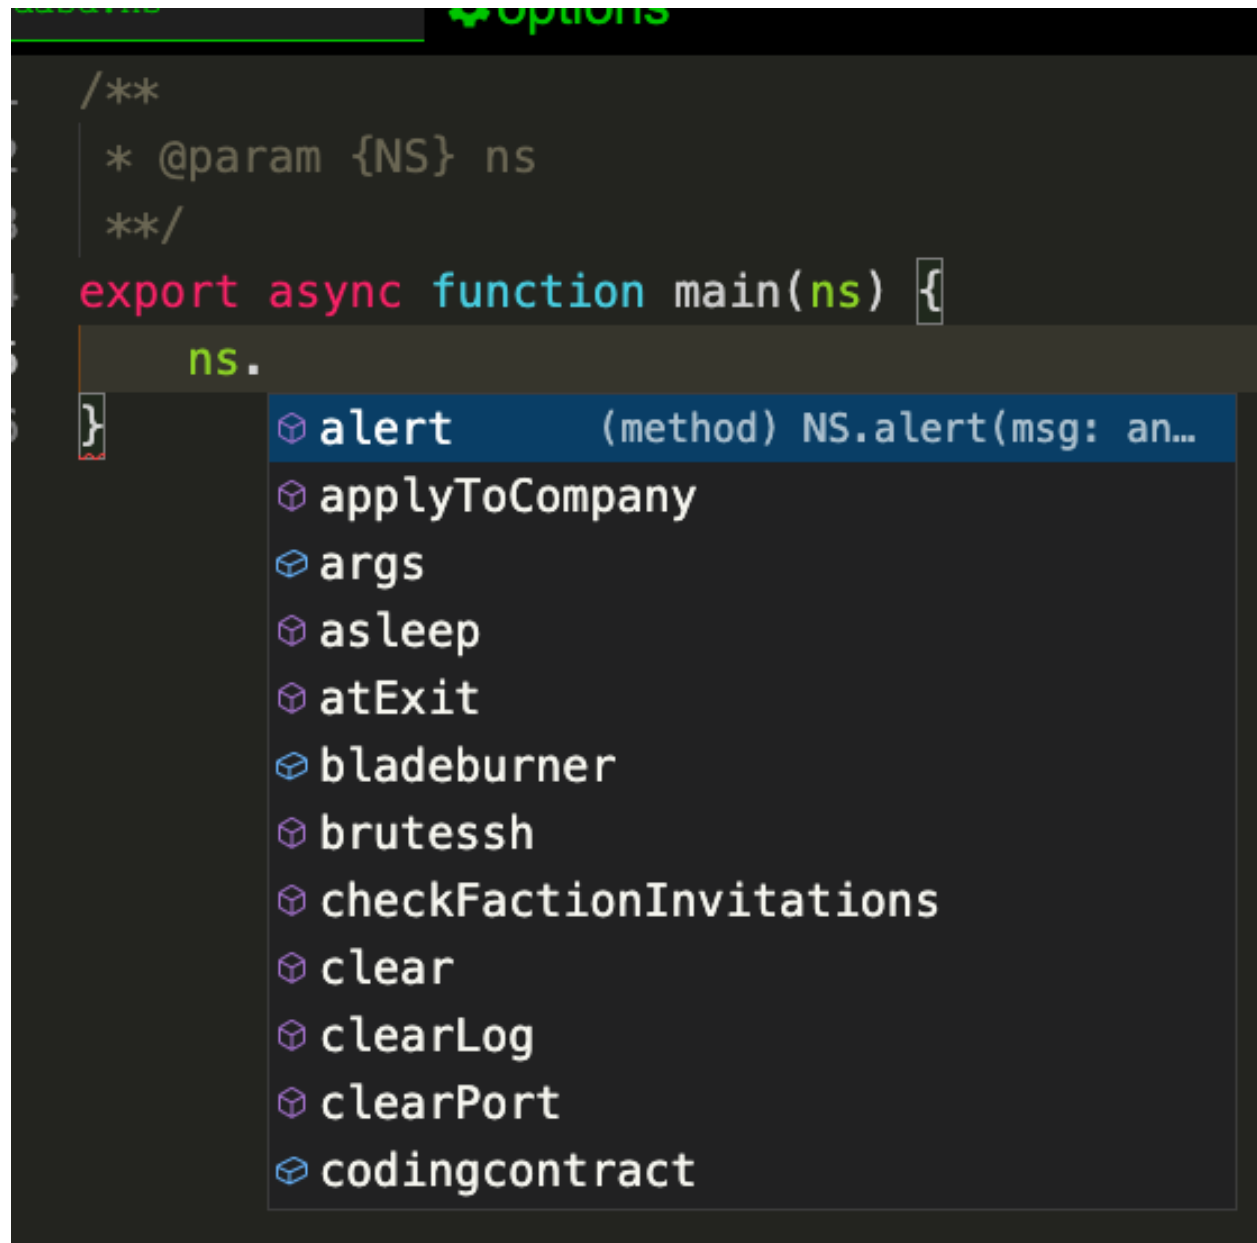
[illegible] options

1 /**
2 * @param {NS} ns
3 **/
4 export async function main(ns) {
5 ns.
6 }

alert (method) NS.alert(msg: an…
applyToCompany
args
asleep
atExit
bladeburner
brutessh
checkFactionInvitations
clear
clearLog
clearPort
codingcontract